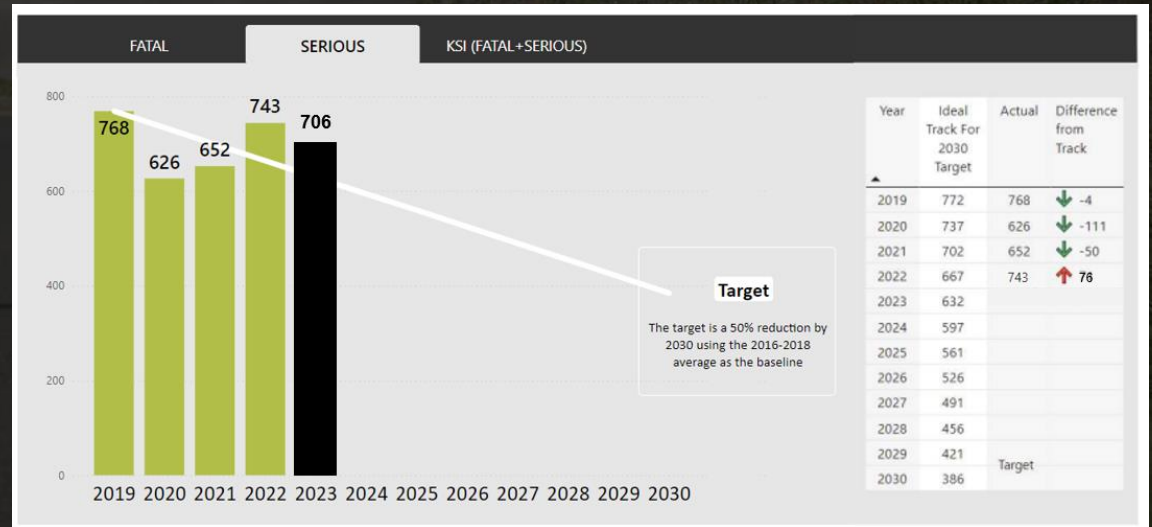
FATAL SERIOUS KSI (FATAL+SERIOUS)

800
600
400
200
0

768
626
652
743
706

2019 2020 2021 2022 2023 2024 2025 2026 2027 2028 2029 2030

Target

The target is a 50% reduction by 2030 using the 2016-2018 average as the baseline

| Year | Ideal Track For 2030 Target | Actual | Difference from Track |
|---|---|---|---|
| 2019 | 772 | 768 | -4 |
| 2020 | 737 | 626 | -111 |
| 2021 | 702 | 652 | -50 |
| 2022 | 667 | 743 | 76 |
| 2023 | 632 | | |
| 2024 | 597 | | |
| 2025 | 561 | | |
| 2026 | 526 | | |
| 2027 | 491 | | |
| 2028 | 456 | | |
| 2029 | 421 | Target | |
| 2030 | 386 | | |